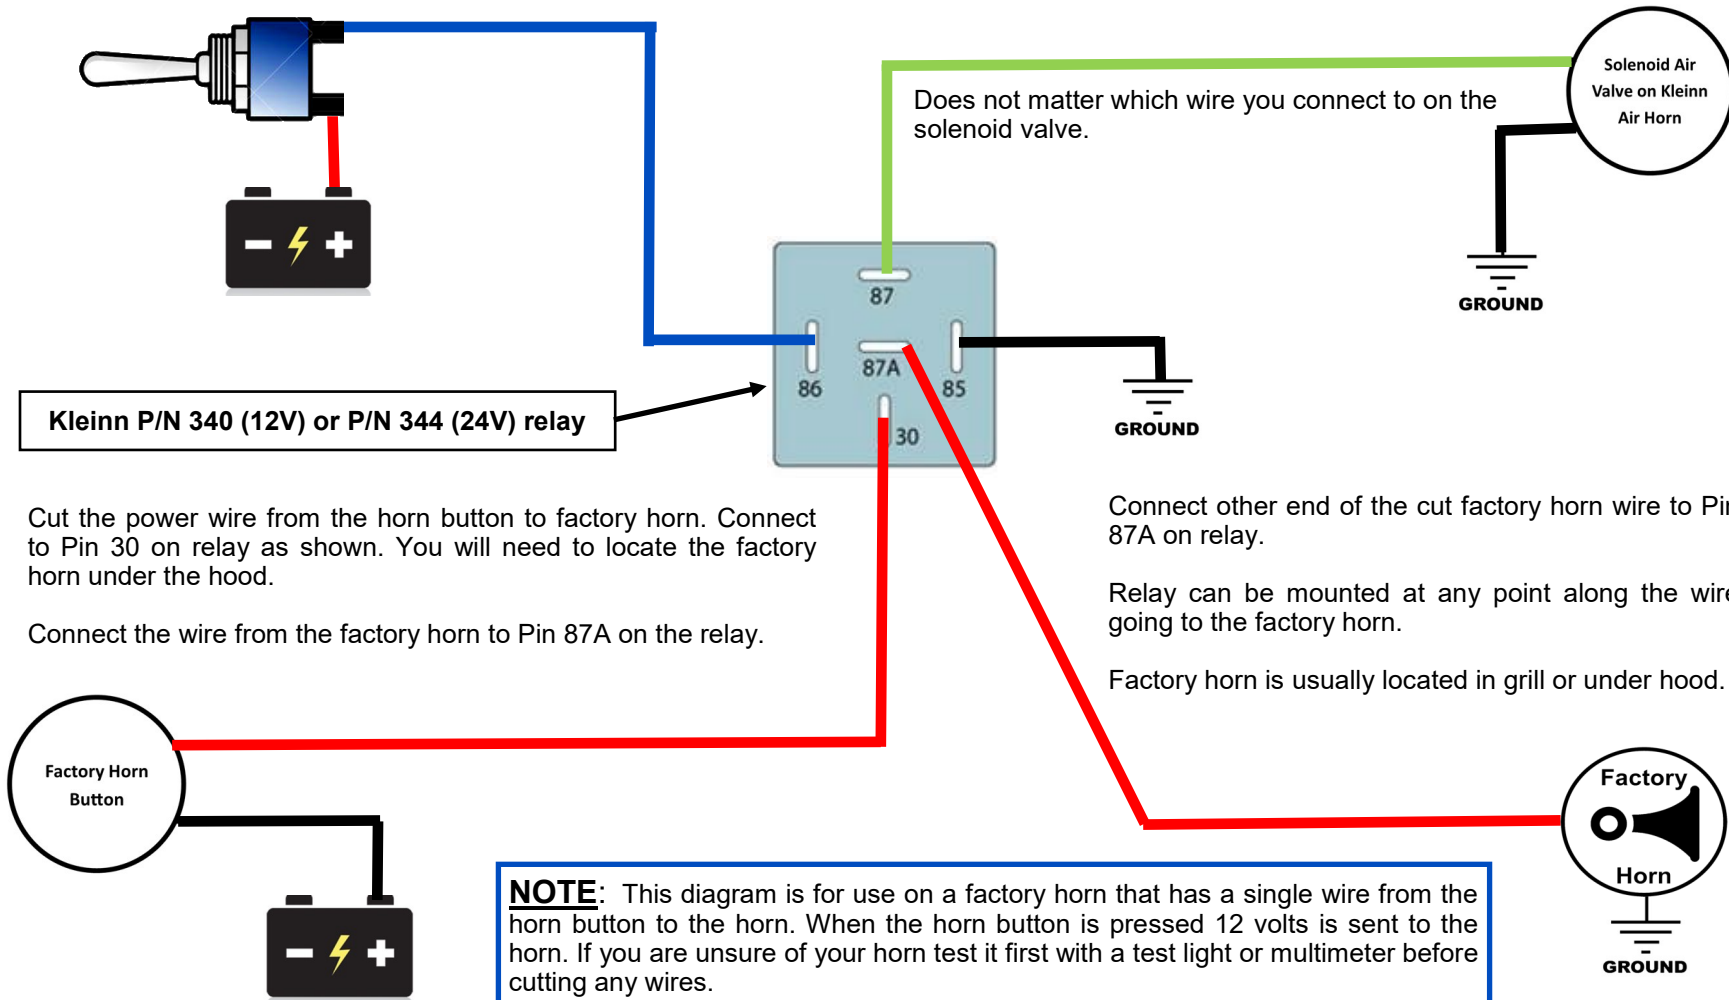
Solenoid Air Valve on Kleinn Air Horn

Does not matter which wire you connect to on the solenoid valve.

GROUND

87

86

87A

85

30

Kleinn P/N 340 (12V) or P/N 344 (24V) relay

GROUND

Cut the power wire from the horn button to factory horn. Connect to Pin 30 on relay as shown. You will need to locate the factory horn under the hood.

Connect the wire from the factory horn to Pin 87A on the relay.

Connect other end of the cut factory horn wire to Pi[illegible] 87A on relay.

Relay can be mounted at any point along the wir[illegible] going to the factory horn.

Factory horn is usually located in grill or under hood.

Factory Horn Button

Factory Horn

GROUND

NOTE: This diagram is for use on a factory horn that has a single wire from the horn button to the horn. When the horn button is pressed 12 volts is sent to the horn. If you are unsure of your horn test it first with a test light or multimeter before cutting any wires.